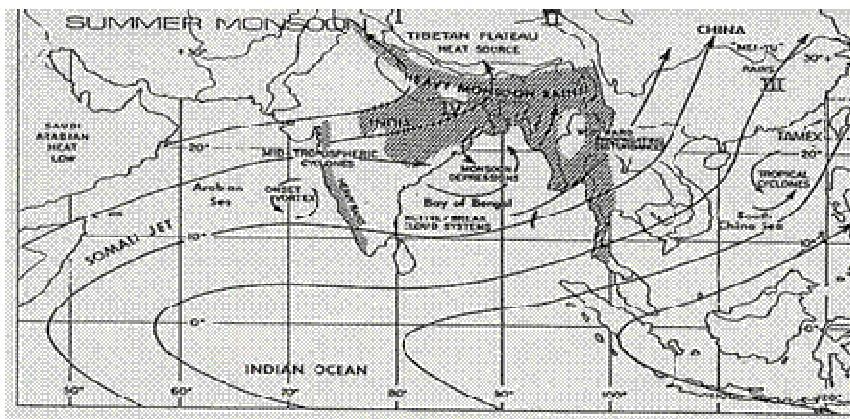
SUMMER MONSOON
I
II
TIBETAN PLATEAU
HEAT SOURCE
CHINA
"MEI-YU"
RAINS
III
30°
HEAVY MONSOON RAINS
IV
INDIA
SAUDI
ARABIAN
HEAT
LOW
20°
MID-TROPOSPHERIC
CYCLONES
MONSOON
DEPRESSIONS
WESTWARD
PROPAGATING
DISTURBANCES
TAMEX
20°
Arabian
Sea
ONSET
VORTEX
Bay of Bengal
TROPICAL
CYCLONES
South
China Sea
SOMALI JET
10°
ACTIVE/BREAK
CLOUD SYSTEMS
10°
0°
INDIAN OCEAN
50°
60°
70°
80°
90°
100°